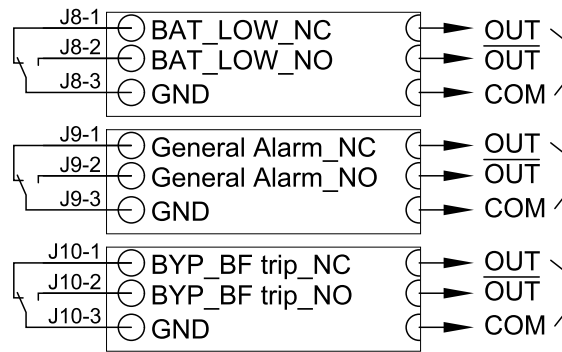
J8-1
BAT_LOW_NC
OUT
J8-2
BAT_LOW_NO
$\overline{OUT}$
J8-3
GND
COM

J9-1
General Alarm_NC
OUT
J9-2
General Alarm_NO
$\overline{OUT}$
J9-3
GND
COM

J10-1
BYP_BF trip_NC
OUT
J10-2
BYP_BF trip_NO
$\overline{OUT}$
J10-3
GND
COM